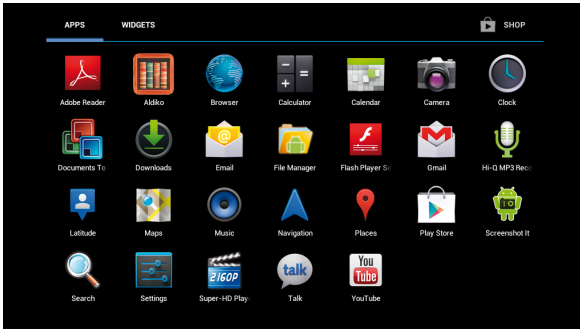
APPS WIDGETS SHOP

Adobe Reader
Aldiko
Browser
Calculator
Calendar
Camera
Clock

Documents To
Downloads
Email
File Manager
Flash Player S
Gmail
Hi-Q MP3 Reco

Latitude
Maps
Music
Navigation
Places
Play Store
Screenshot It

Search
Settings
2160P
Super-HD Play
talk
Talk
You Tube
YouTube